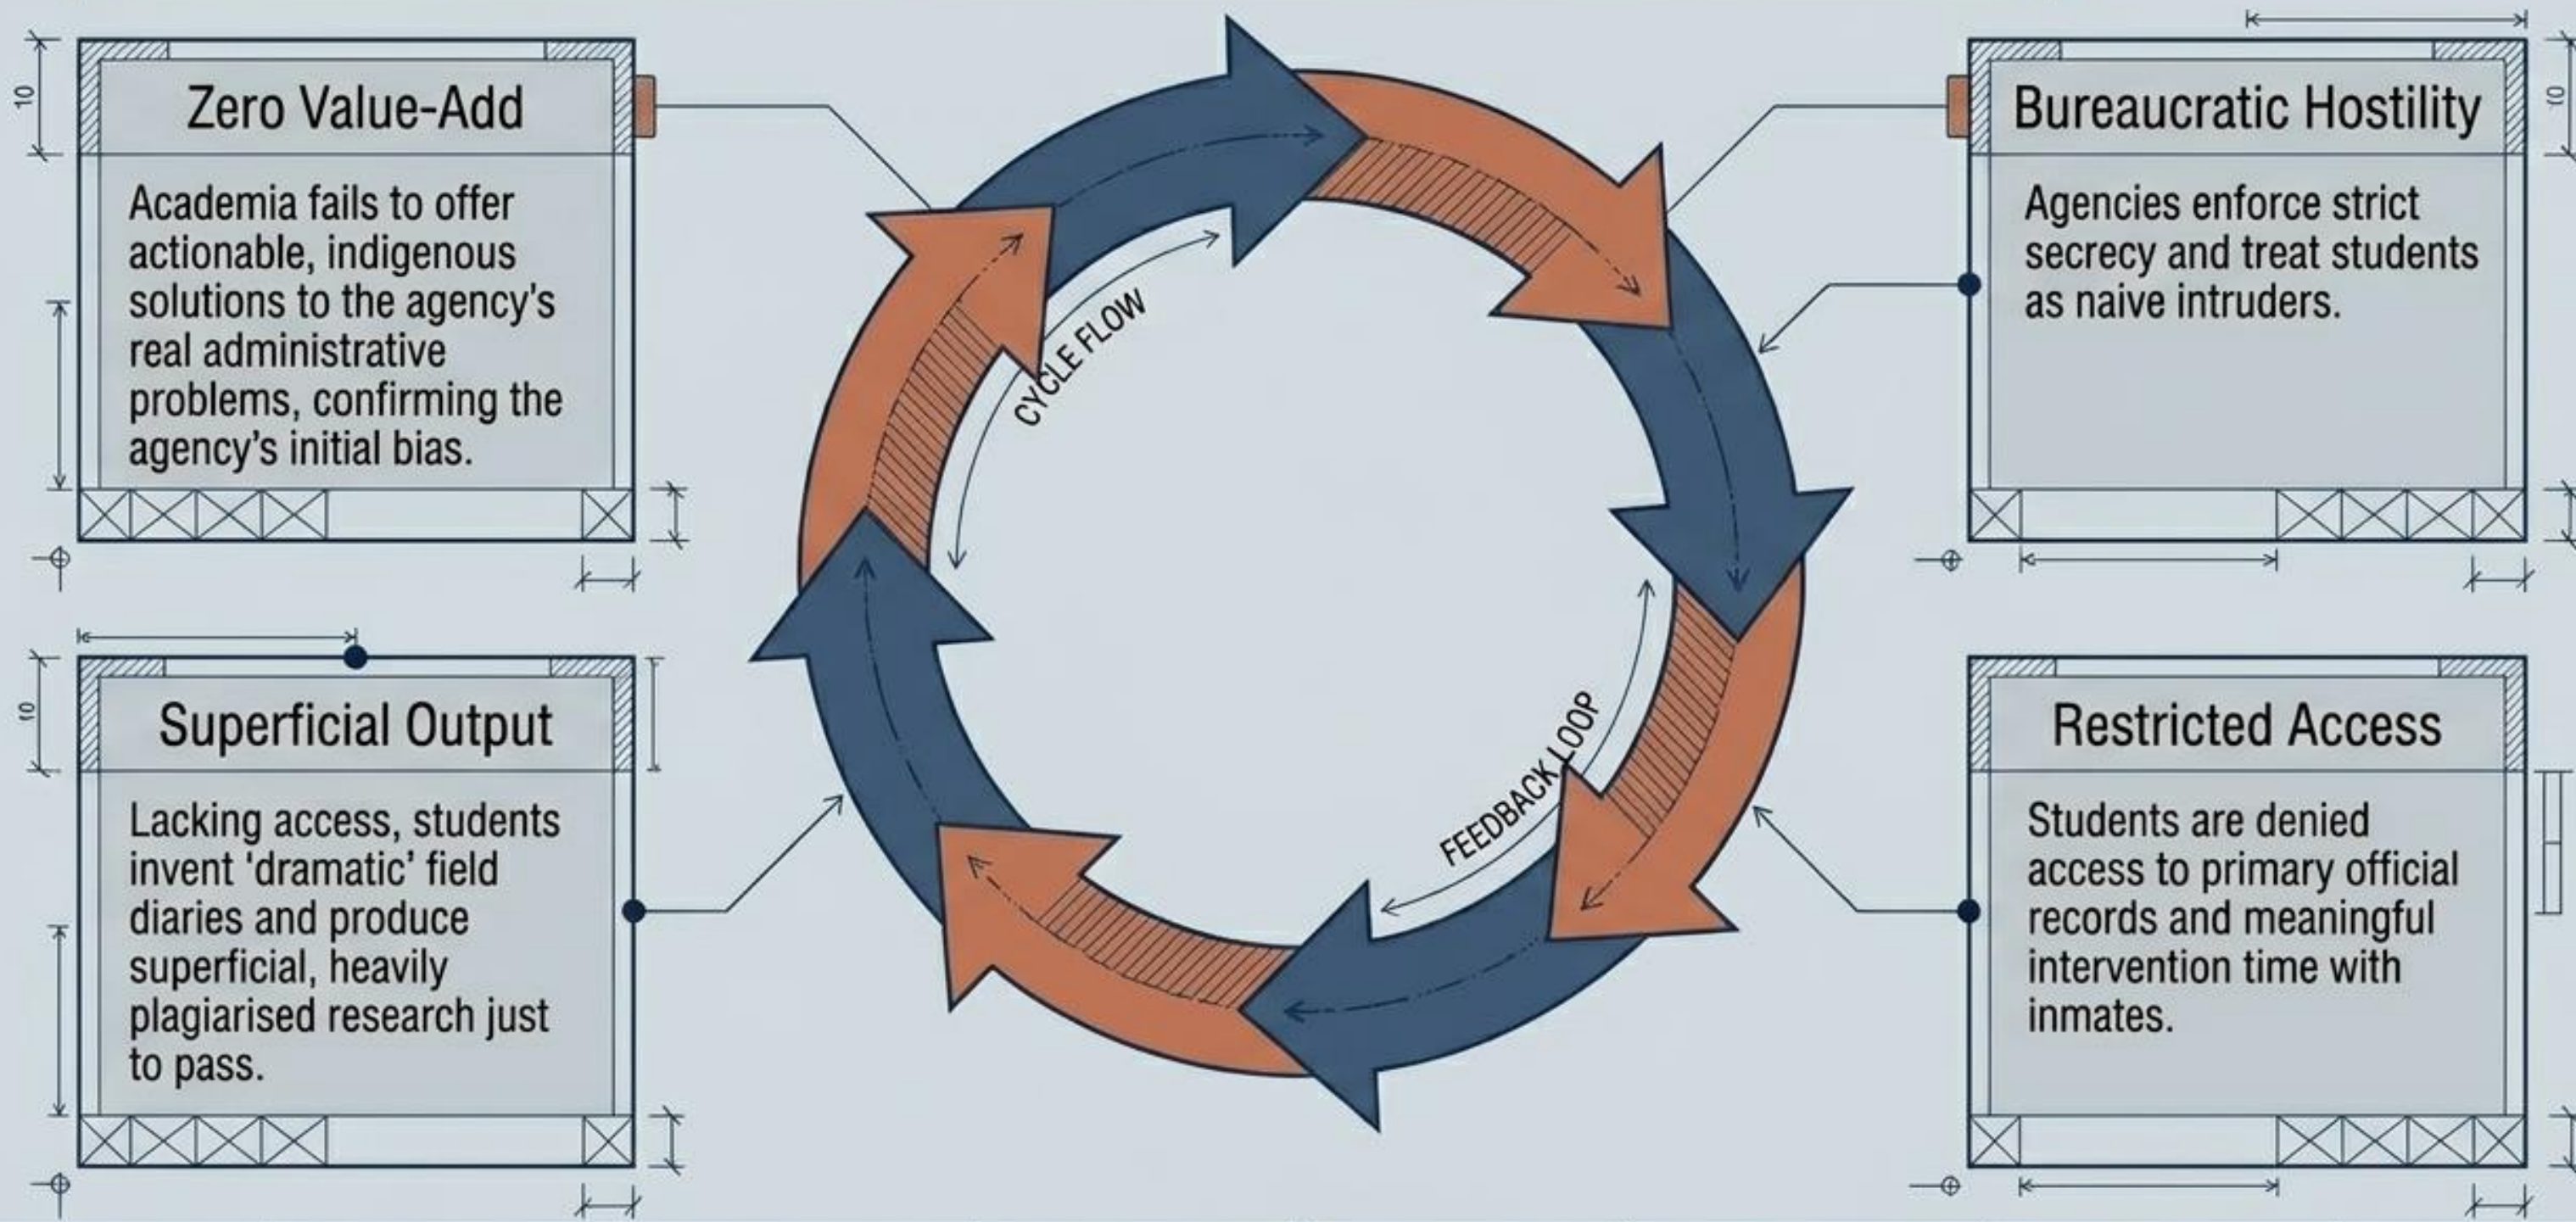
Zero Value-Add

Academia fails to offer actionable, indigenous solutions to the agency's real administrative problems, confirming the agency's initial bias.

Bureaucratic Hostility

Agencies enforce strict secrecy and treat students as naive intruders.

CYCLE FLOW

FEEDBACK LOOP

Superficial Output

Lacking access, students invent 'dramatic' field diaries and produce superficial, heavily plagiarised research just to pass.

Restricted Access

Students are denied access to primary official records and meaningful intervention time with inmates.

10

10

10

10